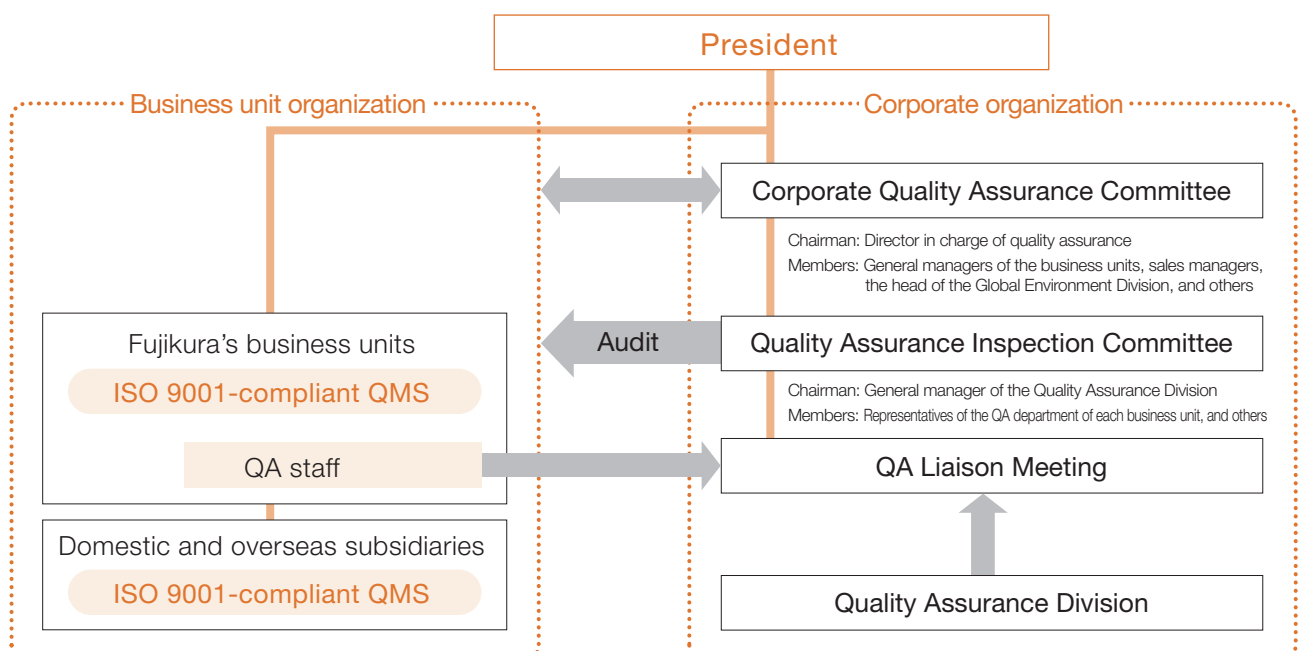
President

Business unit organization

Corporate organization

Corporate Quality Assurance Committee

Chairman: Director in charge of quality assurance
Members: General managers of the business units, sales managers, the head of the Global Environment Division, and others

Fujikura's business units

ISO 9001-compliant QMS

Audit

Quality Assurance Inspection Committee

Chairman: General manager of the Quality Assurance Division
Members: Representatives of the QA department of each business unit, and others

QA staff

QA Liaison Meeting

Domestic and overseas subsidiaries

ISO 9001-compliant QMS

Quality Assurance Division